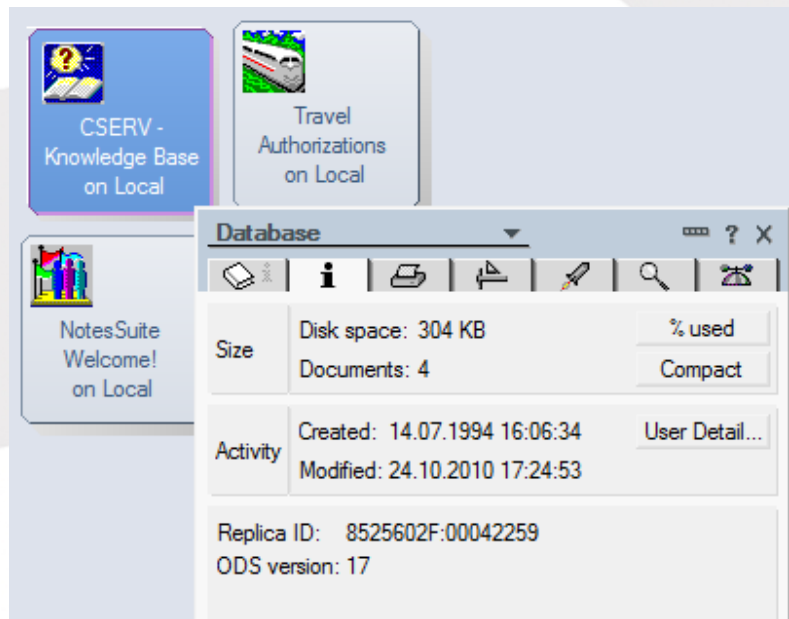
CSERV - Knowledge Base on Local

Travel Authorizations on Local

NotesSuite Welcome! on Local

Database

? X

i

Size

Disk space: 304 KB

% used

Documents: 4

Compact

Activity

Created: 14.07.1994 16:06:34

User Detail...

Modified: 24.10.2010 17:24:53

Replica ID: 8525602F:00042259

ODS version: 17